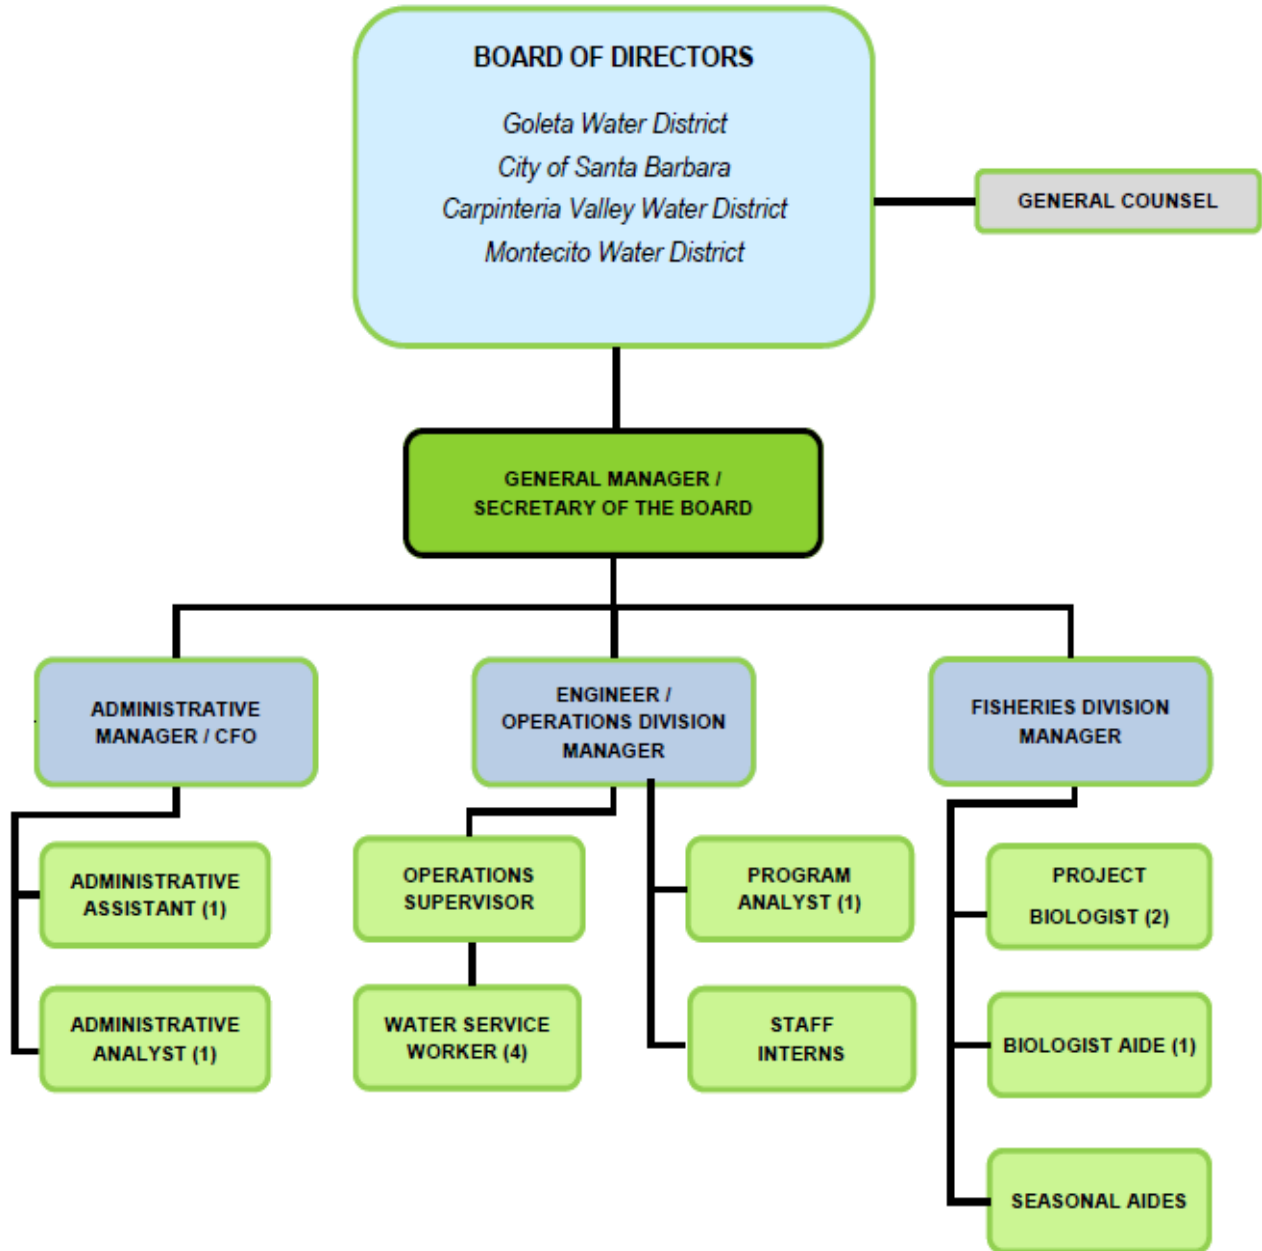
BOARD OF DIRECTORS

Goleta Water District
City of Santa Barbara
Carpinteria Valley Water District
Montecito Water District

GENERAL COUNSEL

GENERAL MANAGER / SECRETARY OF THE BOARD

ADMINISTRATIVE MANAGER / CFO

ENGINEER / OPERATIONS DIVISION MANAGER

FISHERIES DIVISION MANAGER

ADMINISTRATIVE ASSISTANT (1)

ADMINISTRATIVE ANALYST (1)

OPERATIONS SUPERVISOR

WATER SERVICE WORKER (4)

PROGRAM ANALYST (1)

STAFF INTERNS

PROJECT BIOLOGIST (2)

BIOLOGIST AIDE (1)

SEASONAL AIDES